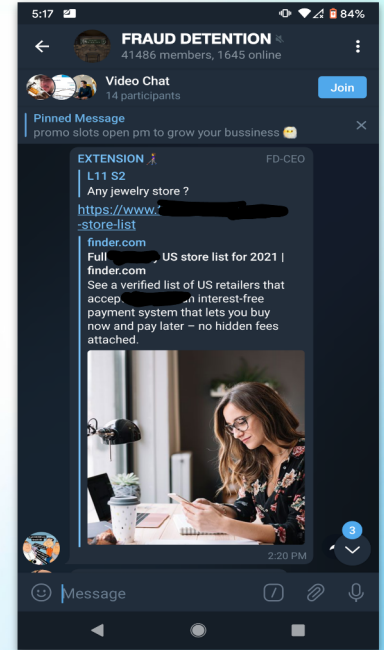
5:17 84%

FRAUD DETENTION
41486 members, 1645 online

Video Chat
14 participants
Join

Pinned Message
promo slots open pm to grow your bussiness 😬

EXTENSION FD-CEO
L11 S2
Any jewelry store ?
https://www.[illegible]-store-list

finder.com
Full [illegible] US store list for 2021 | finder.com
See a verified list of US retailers that accep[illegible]n interest-free payment system that lets you buy now and pay later – no hidden fees attached.

2:20 PM

3

Message